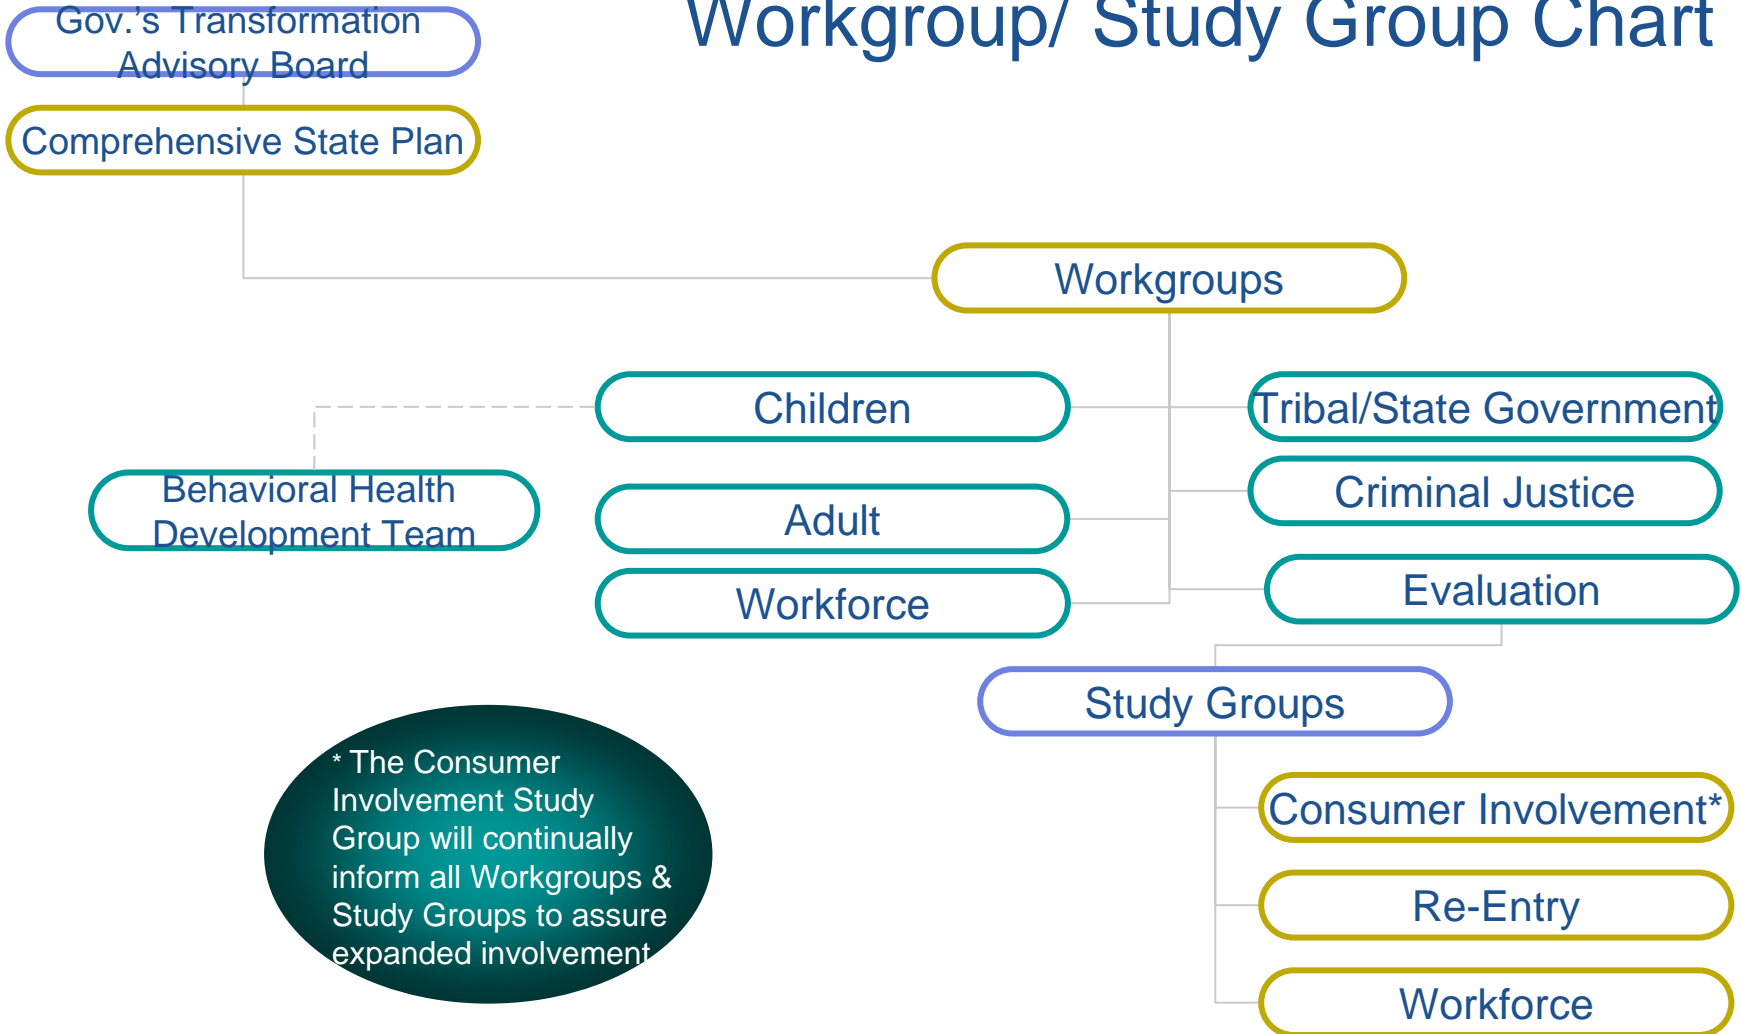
Workgroup/ Study Group Chart

Gov.'s Transformation Advisory Board

Comprehensive State Plan

Workgroups

Children

Tribal/State Government

Behavioral Health Development Team

Criminal Justice

Adult

Workforce

Evaluation

Study Groups

* The Consumer Involvement Study Group will continually inform all Workgroups & Study Groups to assure expanded involvement

Consumer Involvement*

Re-Entry

Workforce